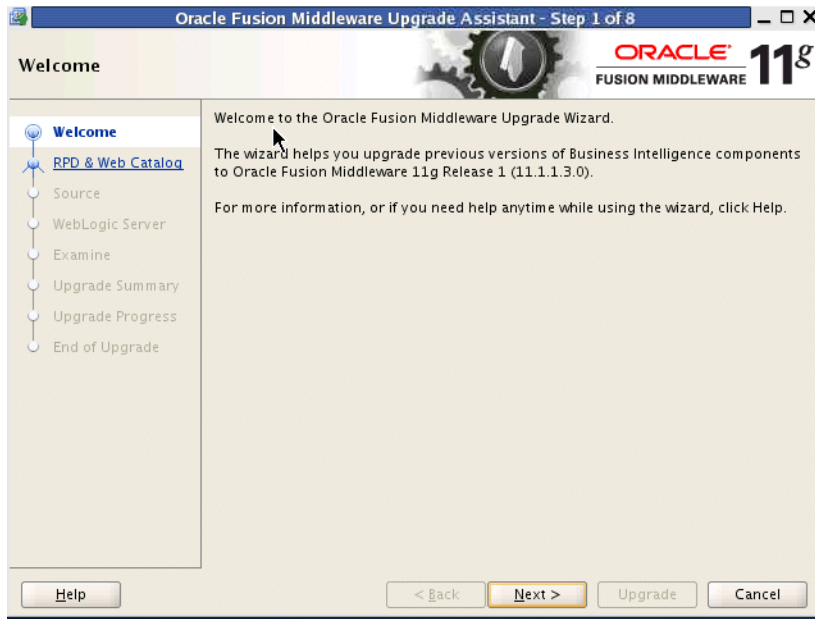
Oracle Fusion Middleware Upgrade Assistant - Step 1 of 8

Welcome

ORACLE FUSION MIDDLEWARE 11g

Welcome
RPD & Web Catalog
Source
WebLogic Server
Examine
Upgrade Summary
Upgrade Progress
End of Upgrade

Welcome to the Oracle Fusion Middleware Upgrade Wizard.

The wizard helps you upgrade previous versions of Business Intelligence components to Oracle Fusion Middleware 11g Release 1 (11.1.1.3.0).

For more information, or if you need help anytime while using the wizard, click Help.

Help
< Back
Next >
Upgrade
Cancel